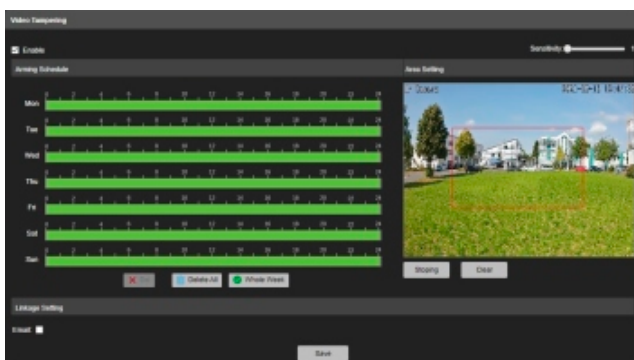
Video Tampering

Enable

Sensitivity

Arming Schedule

Area Setting

Mon
0 2 4 6 8 10 12 14 16 18 20 22 24
Tue
0 2 4 6 8 10 12 14 16 18 20 22 24
Wed
0 2 4 6 8 10 12 14 16 18 20 22 24
Thu
0 2 4 6 8 10 12 14 16 18 20 22 24
Fri
0 2 4 6 8 10 12 14 16 18 20 22 24
Sat
0 2 4 6 8 10 12 14 16 18 20 22 24
Sun
0 2 4 6 8 10 12 14 16 18 20 22 24

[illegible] Delete All Whole Week

Stopping Clear

Linkage Setting

Email

Save